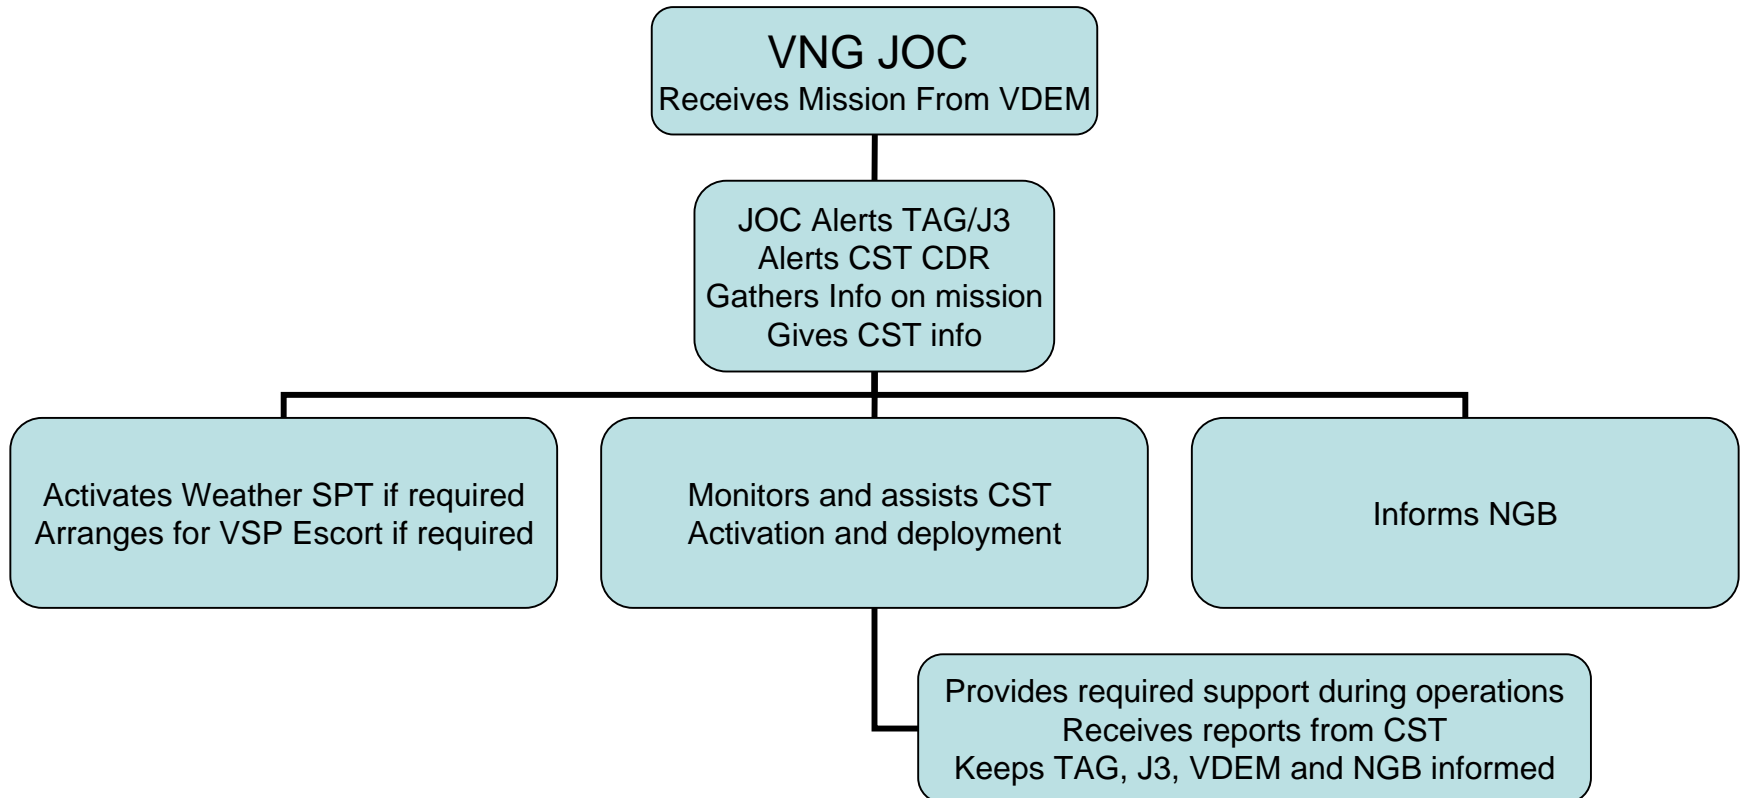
VNG JOC
Receives Mission From VDEM

JOC Alerts TAG/J3
Alerts CST CDR
Gathers Info on mission
Gives CST info

Activates Weather SPT if required
Arranges for VSP Escort if required

Monitors and assists CST
Activation and deployment

Informs NGB

Provides required support during operations
Receives reports from CST
Keeps TAG, J3, VDEM and NGB informed